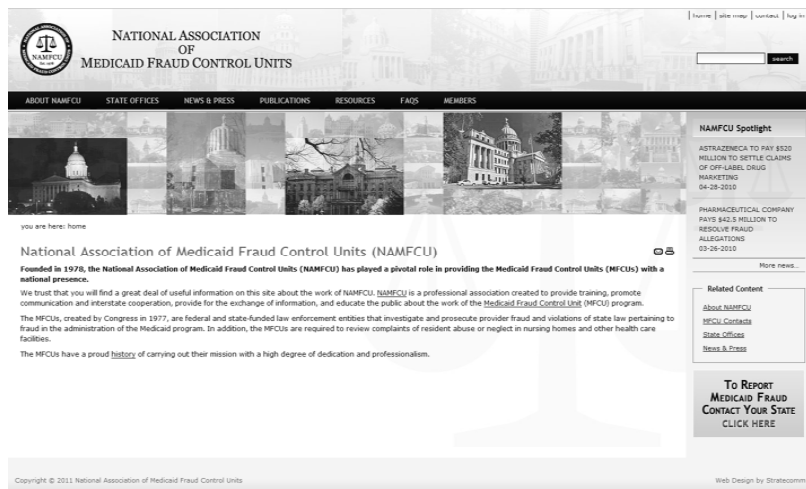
NAMFCU

NATIONAL ASSOCIATION OF MEDICAID FRAUD CONTROL UNITS

home | site map | contact | log in

search

ABOUT NAMFCU STATE OFFICES NEWS & PRESS PUBLICATIONS RESOURCES FAQS MEMBERS

NAMFCU Spotlight

ASTRAZENECA TO PAY $520 MILLION TO SETTLE CLAIMS OF OFF-LABEL DRUG MARKETING
04-28-2010

PHARMACEUTICAL COMPANY PAYS $42.5 MILLION TO RESOLVE FRAUD ALLEGATIONS
03-26-2010

More news...

you are here: home

National Association of Medicaid Fraud Control Units (NAMFCU)

Founded in 1978, the National Association of Medicaid Fraud Control Units (NAMFCU) has played a pivotal role in providing the Medicaid Fraud Control Units (MFCUs) with a national presence.

We trust that you will find a great deal of useful information on this site about the work of NAMFCU. NAMFCU is a professional association created to provide training, promote communication and interstate cooperation, provide for the exchange of information, and educate the public about the work of the Medicaid Fraud Control Unit (MFCU) program.

The MFCUs, created by Congress in 1977, are federal and state-funded law enforcement entities that investigate and prosecute provider fraud and violations of state law pertaining to fraud in the administration of the Medicaid program. In addition, the MFCUs are required to review complaints of resident abuse or neglect in nursing homes and other health care facilities.

The MFCUs have a proud history of carrying out their mission with a high degree of dedication and professionalism.

Related Content

About NAMFCU
MFCU Contacts
State Offices
News & Press

TO REPORT MEDICAID FRAUD CONTACT YOUR STATE CLICK HERE

Copyright © 2011 National Association of Medicaid Fraud Control Units

Web Design by Stratecomm